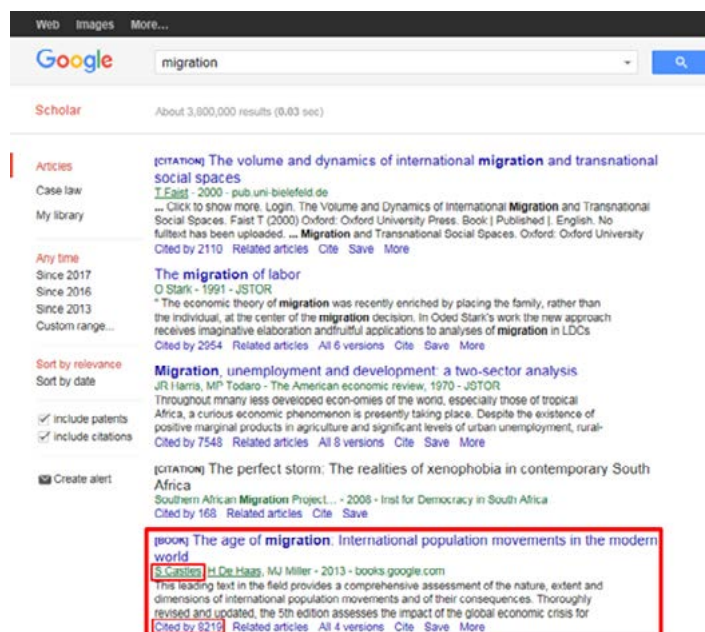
Web Images More...

Google migration

Scholar About 3,800,000 results (0.03 sec)

Articles
Case law
My library

Any time
Since 2017
Since 2016
Since 2013
Custom range...

Sort by relevance
Sort by date

include patents
include citations

Create alert

[CITATION] The volume and dynamics of international migration and transnational social spaces
T Faist - 2000 - pub.uni-bielefeld.de
... Click to show more. Login. The Volume and Dynamics of International Migration and Transnational Social Spaces. Faist T (2000) Oxford: Oxford University Press. Book | Published | English. No fulltext has been uploaded. ... Migration and Transnational Social Spaces. Oxford: Oxford University
Cited by 2110 Related articles Cite Save More

The migration of labor
O Stark - 1991 - JSTOR
" The economic theory of migration was recently enriched by placing the family, rather than the individual, at the center of the migration decision. In Oded Stark's work the new approach receives imaginative elaboration andfruitful applications to analyses of migration in LDCs
Cited by 2954 Related articles All 6 versions Cite Save More

Migration, unemployment and development: a two-sector analysis
JR Harris, MP Todaro - The American economic review, 1970 - JSTOR
Throughout mnany less developed econ-omies of the world, especially those of tropical Africa, a curious economic phenomenon is presently taking place. Despite the existence of positive marginal products in agriculture and significant levels of urban unemployment, rural-
Cited by 7548 Related articles All 8 versions Cite Save More

[CITATION] The perfect storm: The realities of xenophobia in contemporary South Africa
Southern African Migration Project... - 2008 - Inst for Democracy in South Africa
Cited by 168 Related articles Cite Save

[BOOK] The age of migration: International population movements in the modern world
S Castles, H De Haas, MJ Miller - 2013 - books.google.com
This leading text in the field provides a comprehensive assessment of the nature, extent and dimensions of international population movements and of their consequences. Thoroughly revised and updated, the 5th edition assesses the impact of the global economic crisis for
Cited by 8219 Related articles All 4 versions Cite Save More